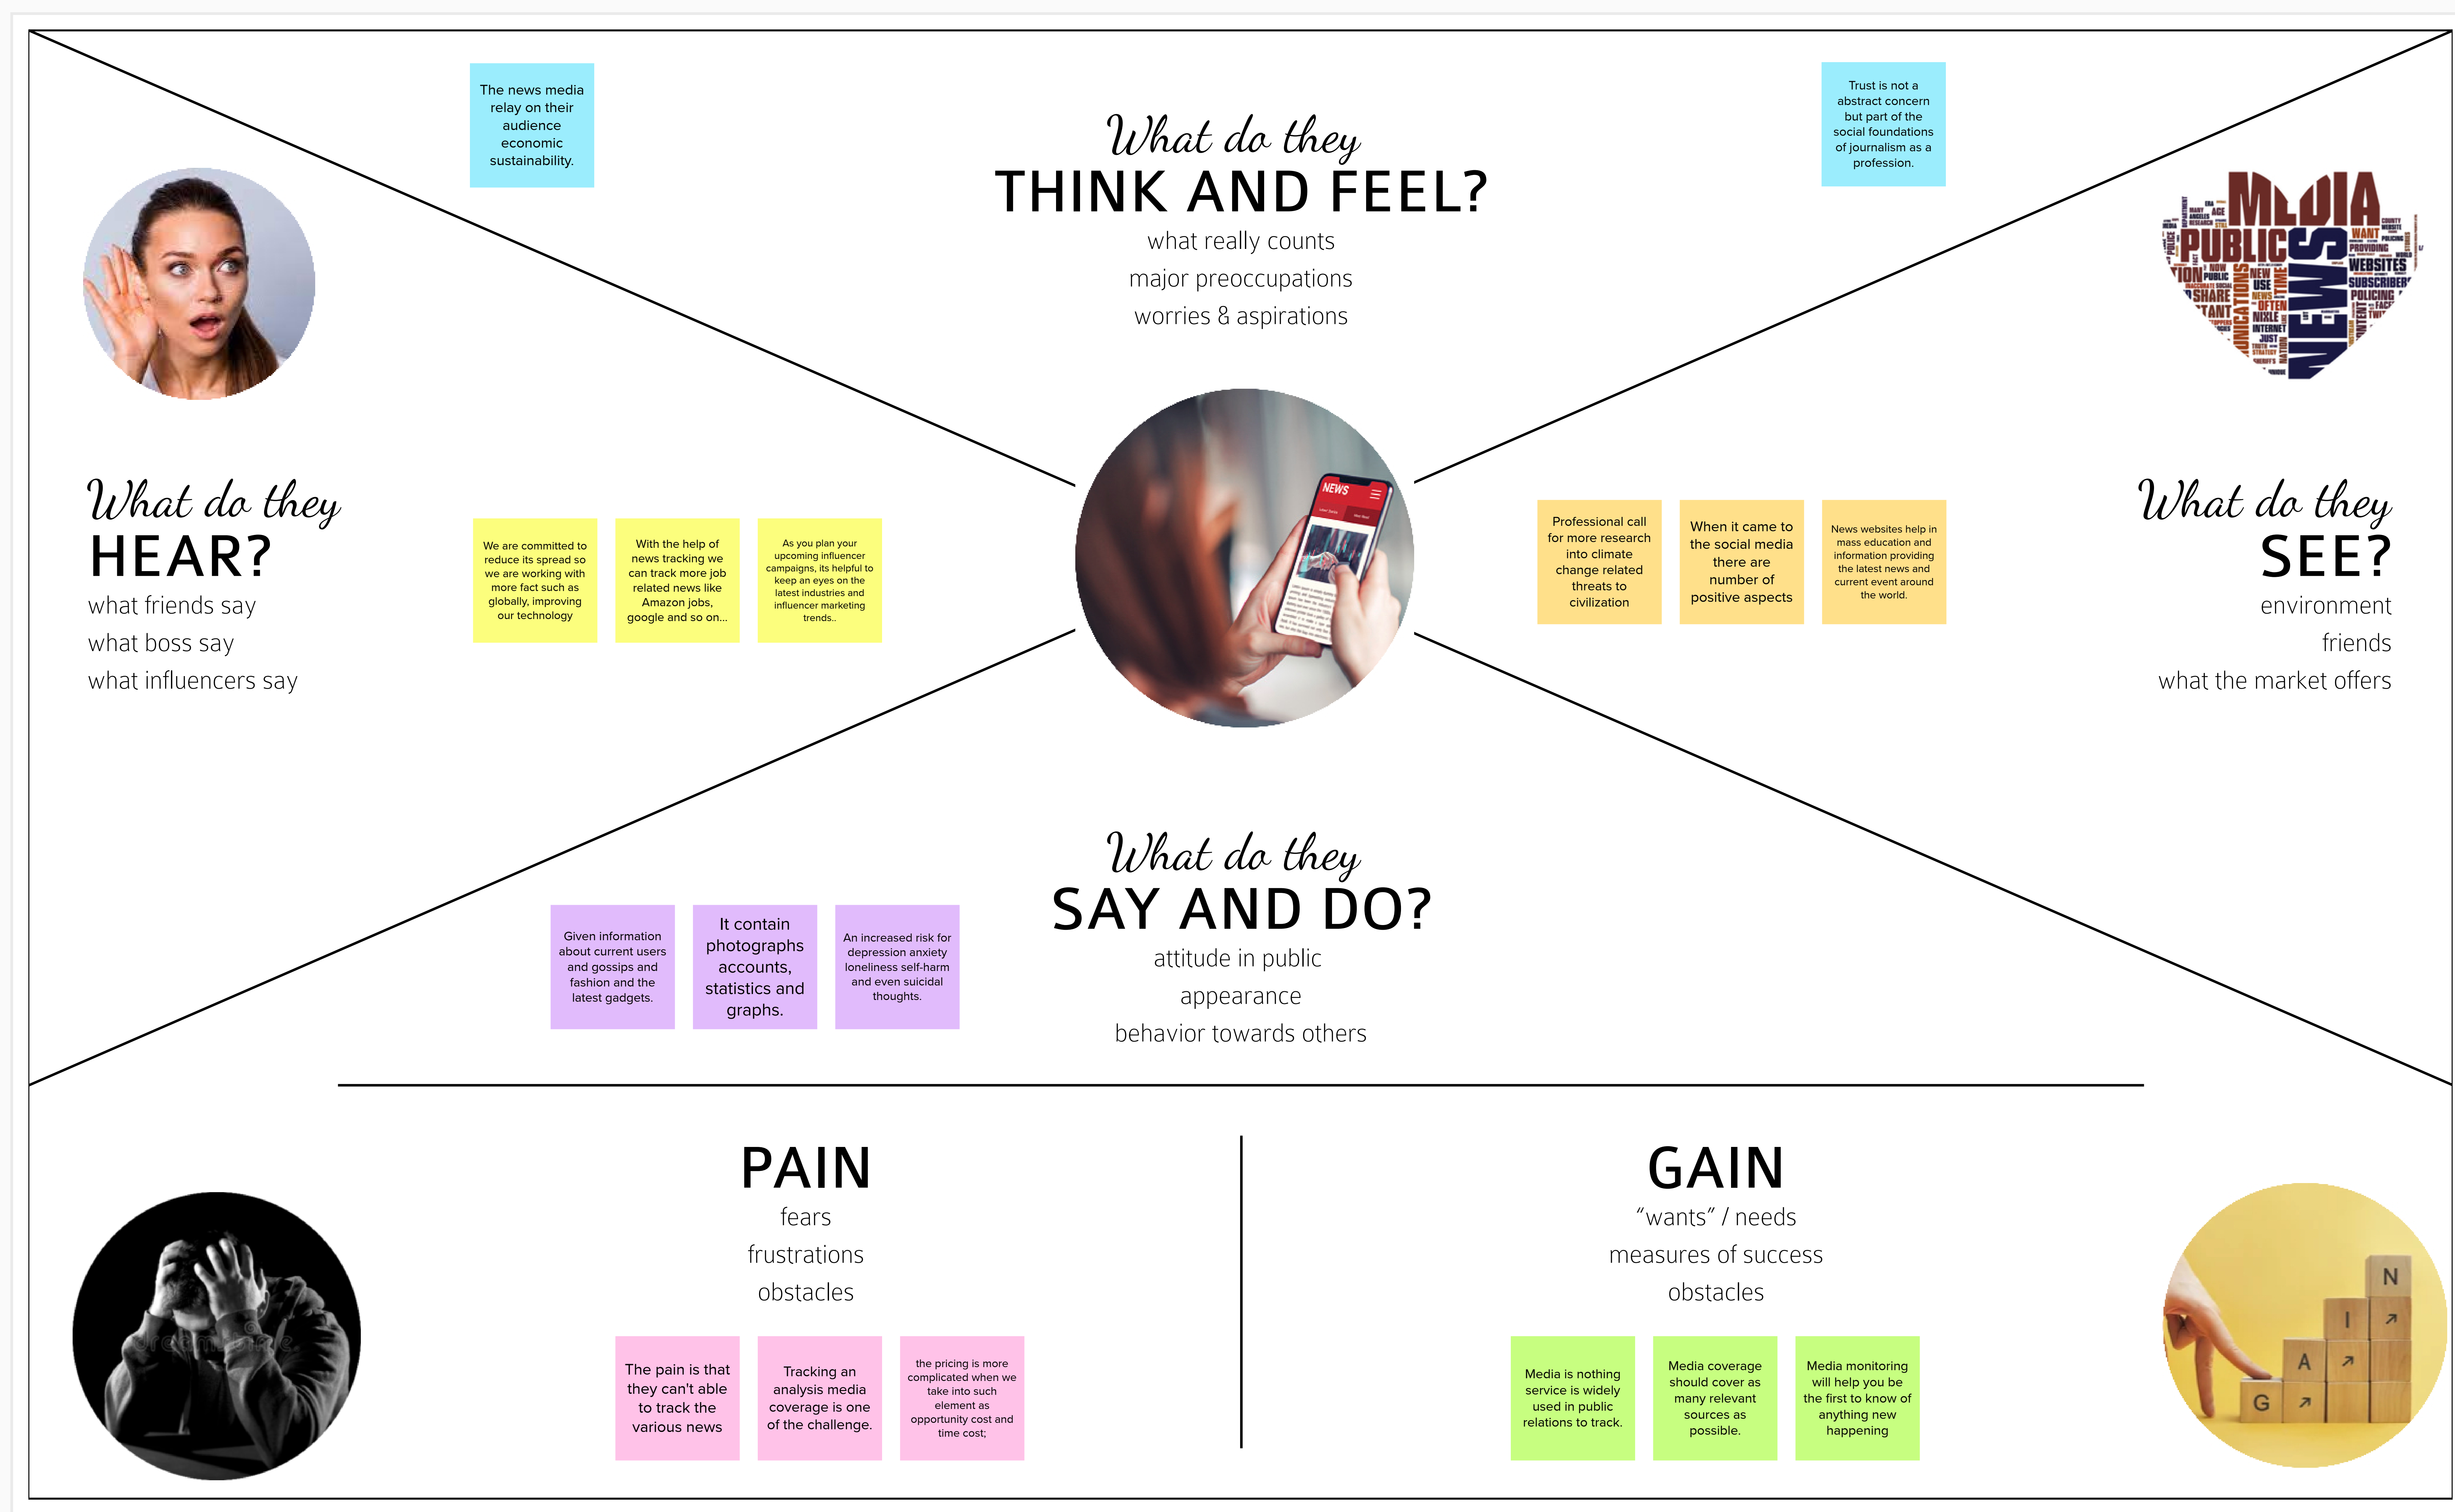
The news media relay on their audience economic sustainability.

What do they
THINK AND FEEL?
what really counts
major preoccupations
worries & aspirations

Trust is not a abstract concern but part of the social foundations of journalism as a profession.

MEDIA PUBLIC NEWS WEBSITES SUBSCRIBERS POLICING SHARE USE OFTEN INTERNET JUST

What do they
HEAR?
what friends say
what boss say
what influencers say

We are committed to reduce its spread so we are working with more fact such as globally, improving our technology

With the help of news tracking we can track more job related news like Amazon jobs, google and so on...

As you plan your upcoming influencer campaigns, its helpful to keep an eyes on the latest industries and influencer marketing trends..

NEWS

Professional call for more research into climate change related threats to civilization

When it came to the social media there are number of positive aspects

News websites help in mass education and information providing the latest news and current event around the world.

What do they
SEE?
environment
friends
what the market offers

What do they
SAY AND DO?
attitude in public
appearance
behavior towards others

Given information about current users and gossips and fashion and the latest gadgets.

It contain photographs accounts, statistics and graphs.

An increased risk for depression anxiety loneliness self-harm and even suicidal thoughts.

PAIN
fears
frustrations
obstacles

The pain is that they can't able to track the various news

Tracking an analysis media coverage is one of the challenge.

the pricing is more complicated when we take into such element as opportunity cost and time cost;

GAIN
"wants" / needs
measures of success
obstacles

Media is nothing service is widely used in public relations to track.

Media coverage should cover as many relevant sources as possible.

Media monitoring will help you be the first to know of anything new happening

N I A G